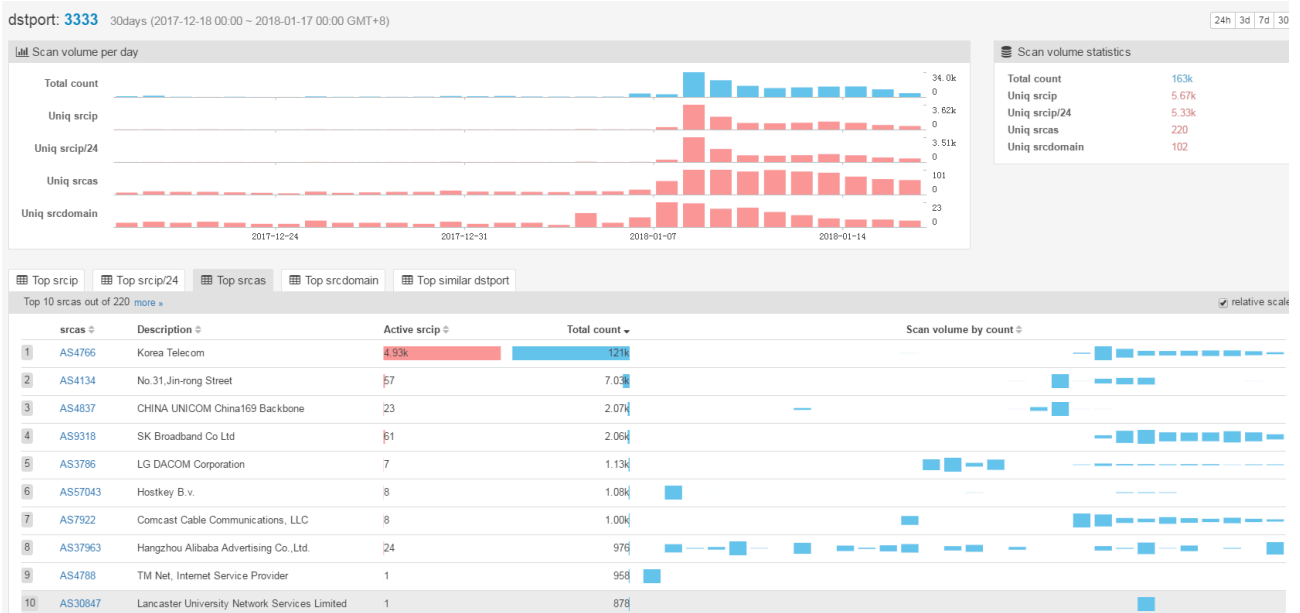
dstport: 3333 30days (2017-12-18 00:00 ~ 2018-01-17 00:00 GMT+8)

24h 3d 7d 30

Scan volume per day

Total count 34.0k 0
Uniq srcip 3.62k 0
Uniq srcip/24 3.51k 0
Uniq srcas 101 0
Uniq srcdomain 23 0

2017-12-24 2017-12-31 2018-01-07 2018-01-14

Scan volume statistics

| | |
|---|---|
| Total count | 163k |
| Uniq srcip | 5.67k |
| Uniq srcip/24 | 5.33k |
| Uniq srcas | 220 |
| Uniq srcdomain | 102 |

Top srcip | Top srcip/24 | Top srcas | Top srcdomain | Top similar dstport

Top 10 srcas out of 220 more »

relative scale

| | srcas | Description | Active srcip | Total count | Scan volume by count |
|---|---|---|---|---|---|
| 1 | AS4766 | Korea Telecom | 4.93k | 121k | |
| 2 | AS4134 | No.31,Jin-rong Street | 57 | 7.03k | |
| 3 | AS4837 | CHINA UNICOM China169 Backbone | 23 | 2.07k | |
| 4 | AS9318 | SK Broadband Co Ltd | 61 | 2.06k | |
| 5 | AS3786 | LG DACOM Corporation | 7 | 1.13k | |
| 6 | AS57043 | Hostkey B.v. | 8 | 1.08k | |
| 7 | AS7922 | Comcast Cable Communications, LLC | 8 | 1.00k | |
| 8 | AS37963 | Hangzhou Alibaba Advertising Co.,Ltd. | 24 | 976 | |
| 9 | AS4788 | TM Net, Internet Service Provider | 1 | 958 | |
| 10 | AS30847 | Lancaster University Network Services Limited | 1 | 878 | |